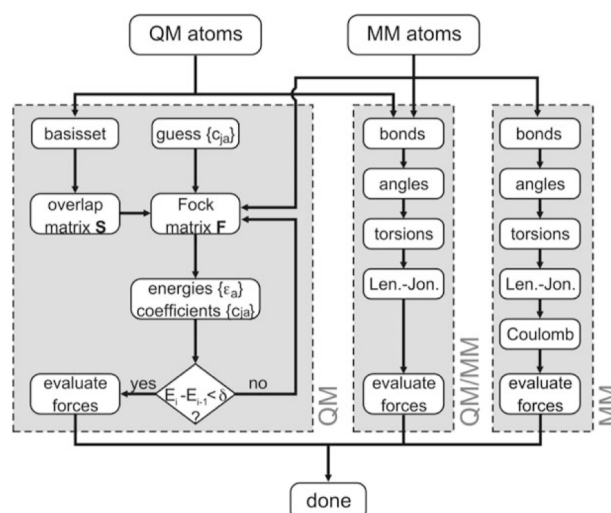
QM atoms

MM atoms

basisset

guess $\{c_{ja}\}$

overlap matrix **S**

Fock matrix **F**

energies $\{\varepsilon_a\}$ coefficients $\{c_{ja}\}$

evaluate forces

yes

$E_i - E_{i-1} < \delta$ ?

no

QM

bonds

angles

torsions

Len.-Jon.

evaluate forces

QM/MM

bonds

angles

torsions

Len.-Jon.

Coulomb

evaluate forces

MM

done